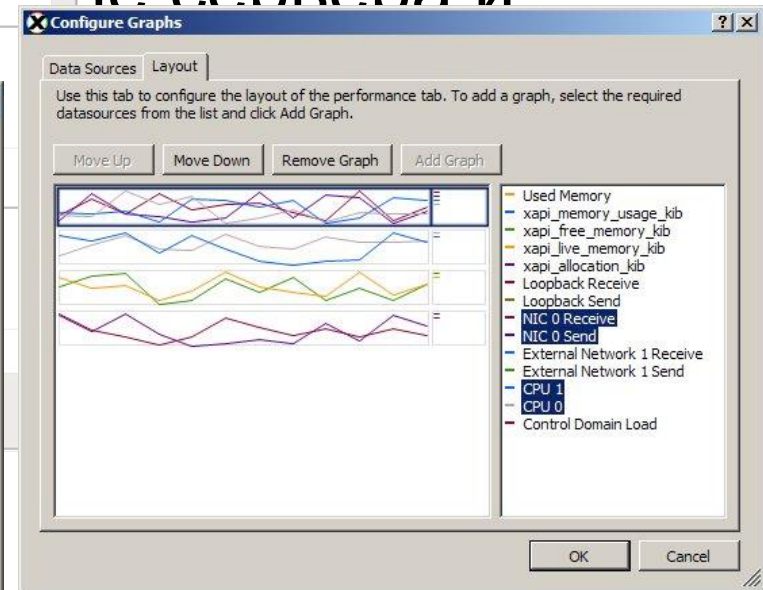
Configure Graphs

?

Data Sources | Layout

Use this tab to configure the layout of the performance tab. To add a graph, select the required datasources from the list and click Add Graph.

Move Up | Move Down | Remove Graph | Add Graph

Used Memory
xapi_memory_usage_kib
xapi_free_memory_kib
xapi_live_memory_kib
xapi_allocation_kib
Loopback Receive
Loopback Send
NIC 0 Receive
NIC 0 Send
External Network 1 Receive
External Network 1 Send
CPU 1
CPU 0
Control Domain Load

OK | Cancel